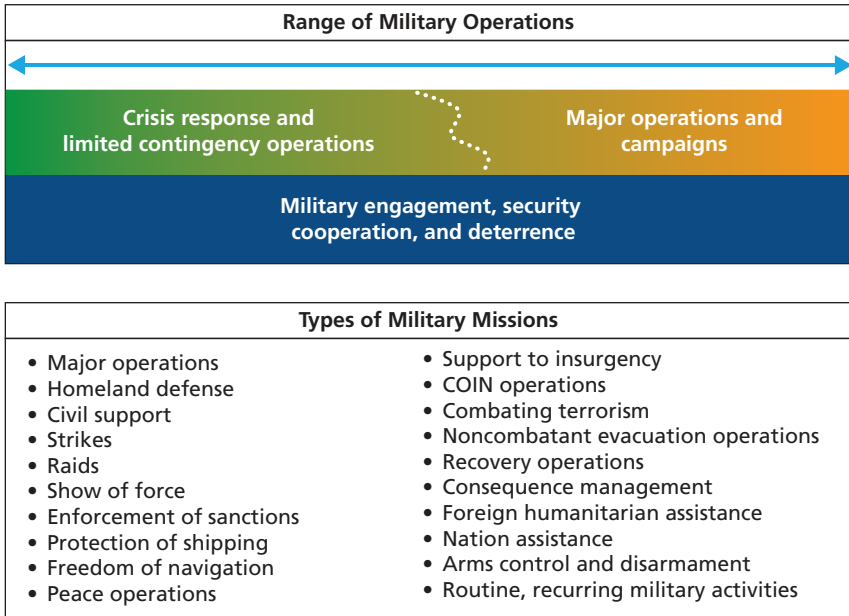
Range of Military Operations

Crisis response and limited contingency operations

Major operations and campaigns

Military engagement, security cooperation, and deterrence

Types of Military Missions

• Major operations
• Homeland defense
• Civil support
• Strikes
• Raids
• Show of force
• Enforcement of sanctions
• Protection of shipping
• Freedom of navigation
• Peace operations

• Support to insurgency
• COIN operations
• Combating terrorism
• Noncombatant evacuation operations
• Recovery operations
• Consequence management
• Foreign humanitarian assistance
• Nation assistance
• Arms control and disarmament
• Routine, recurring military activities